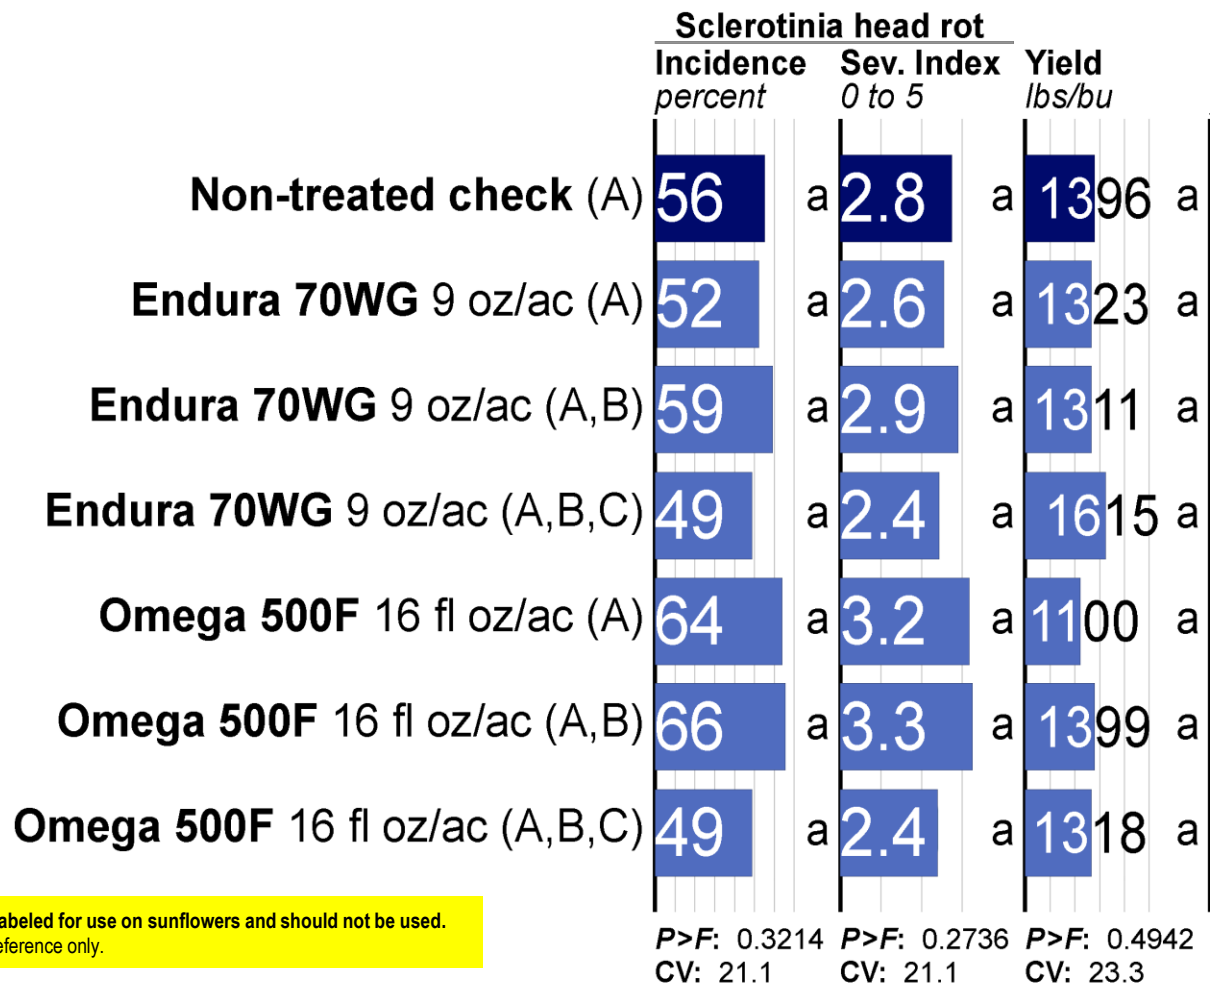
Sclerotinia head rot

| | Incidence percent | | Sev. Index 0 to 5 | | Yield lbs/bu | |
|---|---|---|---|---|---|---|
| Non-treated check (A) | 56 | a | 2.8 | a | 1396 | a |
| Endura 70WG 9 oz/ac (A) | 52 | a | 2.6 | a | 1323 | a |
| Endura 70WG 9 oz/ac (A,B) | 59 | a | 2.9 | a | 1311 | a |
| Endura 70WG 9 oz/ac (A,B,C) | 49 | a | 2.4 | a | 1615 | a |
| Omega 500F 16 fl oz/ac (A) | 64 | a | 3.2 | a | 1100 | a |
| Omega 500F 16 fl oz/ac (A,B) | 66 | a | 3.3 | a | 1399 | a |
| Omega 500F 16 fl oz/ac (A,B,C) | 49 | a | 2.4 | a | 1318 | a |

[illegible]abeled for use on sunflowers and should not be used.
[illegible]eference only.

P>F: 0.3214 P>F: 0.2736 P>F: 0.4942
CV: 21.1 CV: 21.1 CV: 23.3